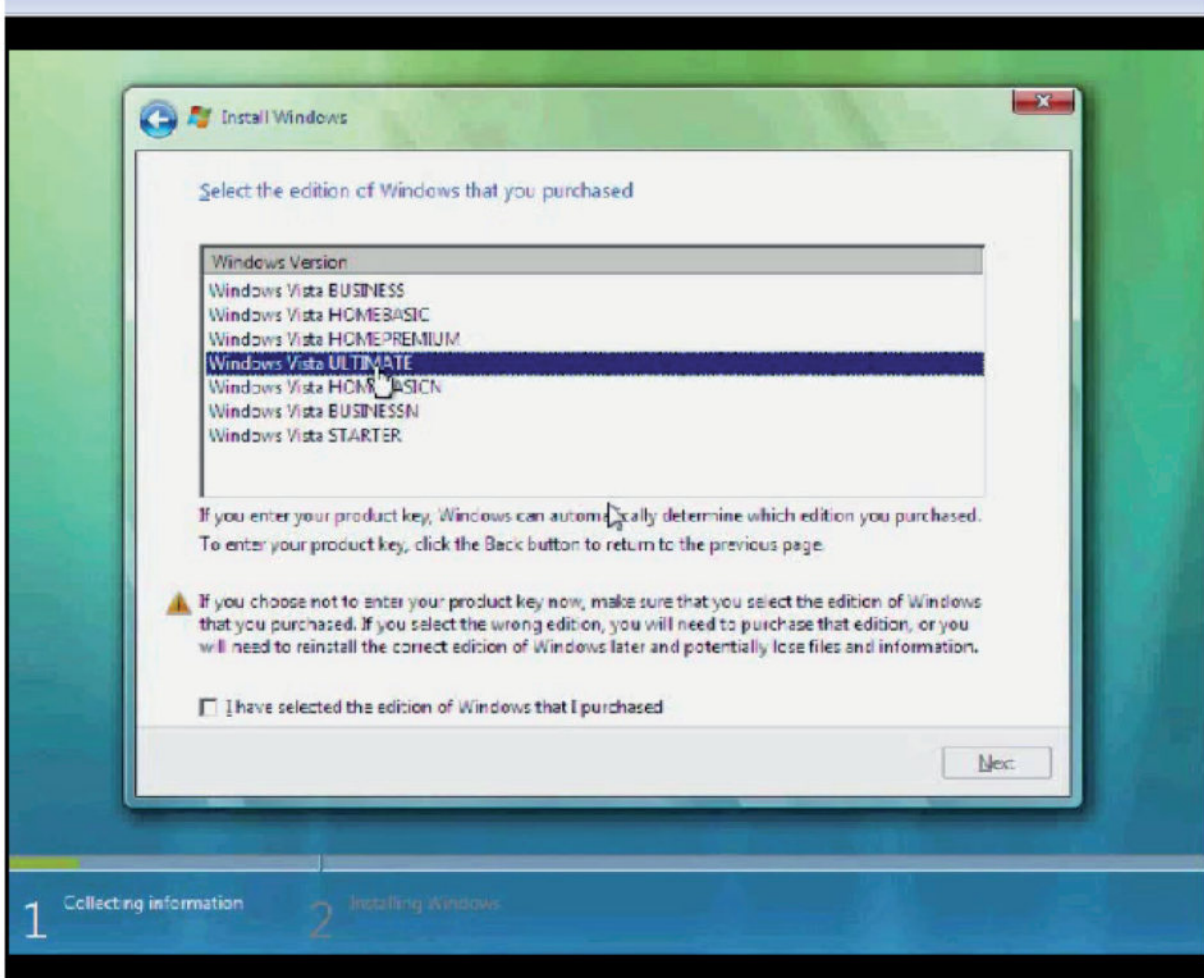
Install Windows

Select the edition of Windows that you purchased

| Windows Version |
|---|
| Windows Vista BUSINESS |
| Windows Vista HOMEBASIC |
| Windows Vista HOMEPREMIUM |
| Windows Vista ULTIMATE |
| Windows Vista HOM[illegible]ASICN |
| Windows Vista BUSINESSN |
| Windows Vista STARTER |

If you enter your product key, Windows can autom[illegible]cally determine which edition you purchased. To enter your product key, click the Back button to return to the previous page.

If you choose not to enter your product key now, make sure that you select the edition of Windows that you purchased. If you select the wrong edition, you will need to purchase that edition, or you will need to reinstall the correct edition of Windows later and potentially lose files and information.

I have selected the edition of Windows that I purchased

Next

1 Collecting information

2 Installing Windows